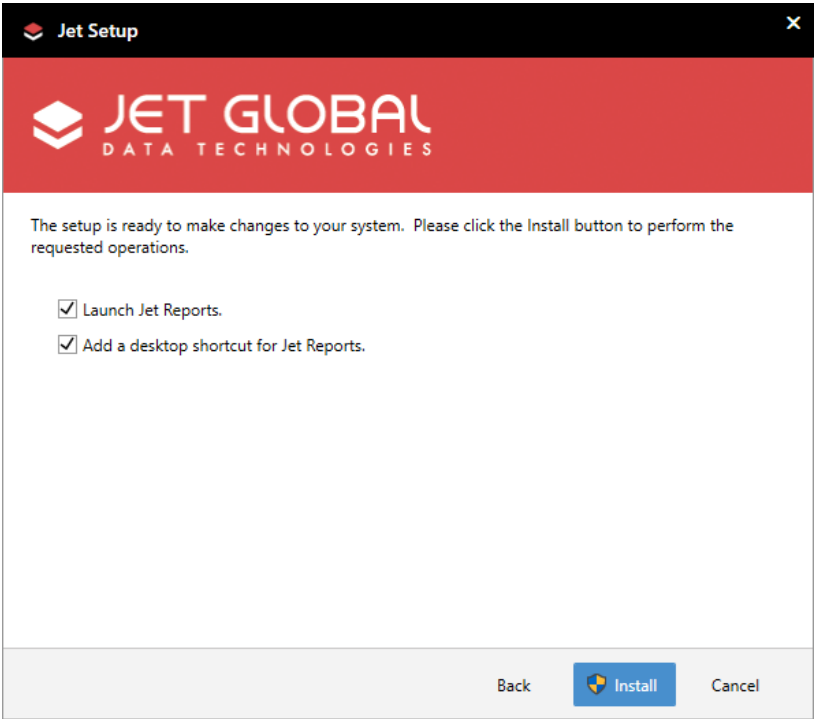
Jet Setup

×

JET GLOBAL
DATA TECHNOLOGIES

The setup is ready to make changes to your system. Please click the Install button to perform the requested operations.

Launch Jet Reports.

Add a desktop shortcut for Jet Reports.

Back

Install

Cancel